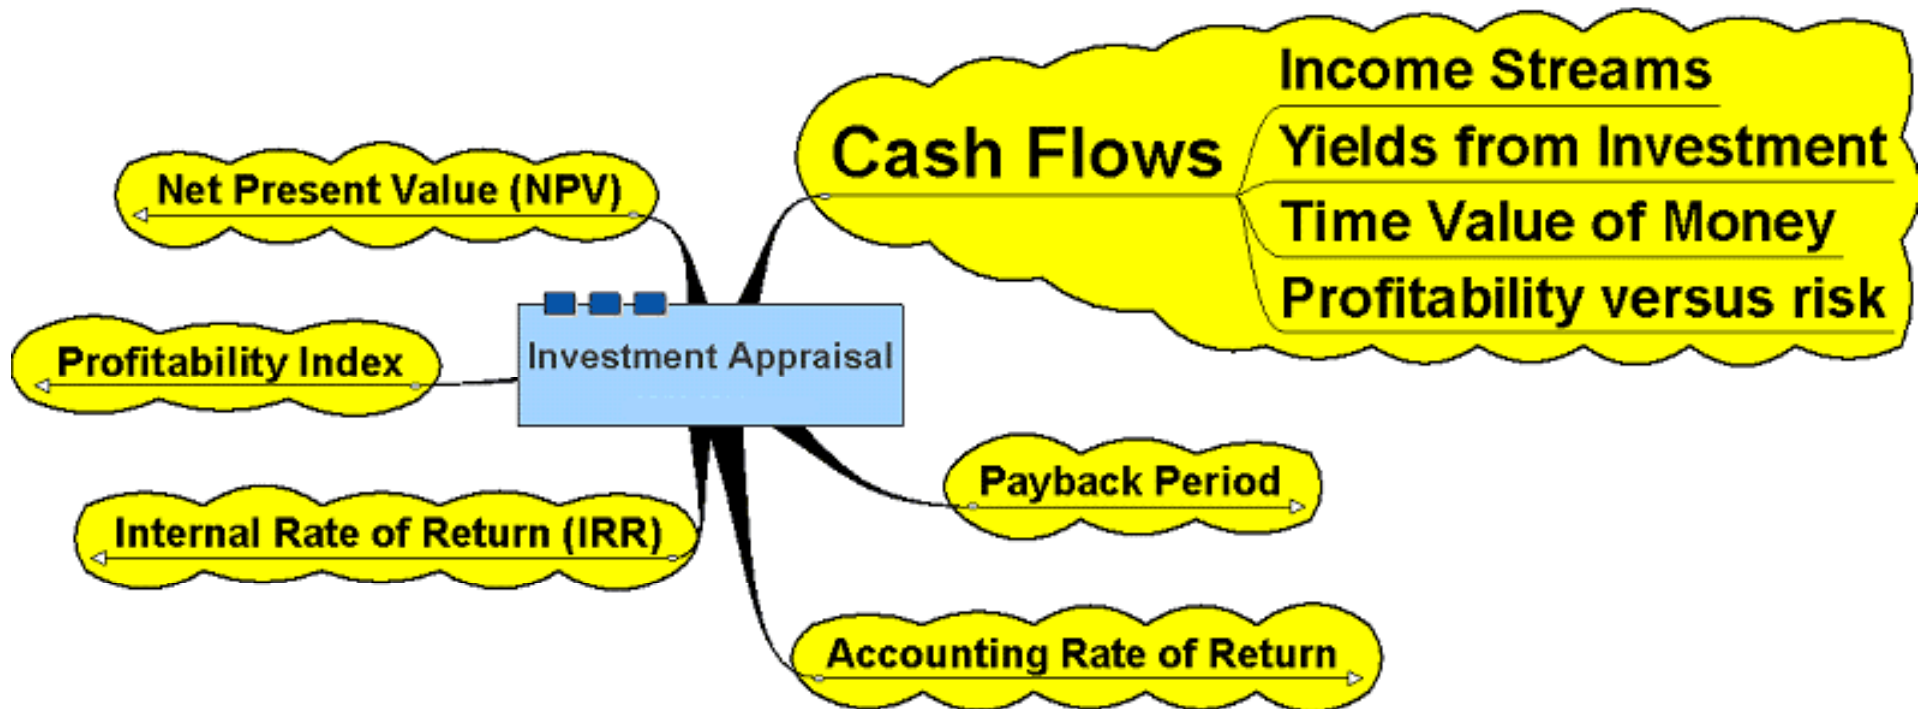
Net Present Value (NPV)

Profitability Index

Internal Rate of Return (IRR)

Investment Appraisal

Cash Flows

Income Streams

Yields from Investment

Time Value of Money

Profitability versus risk

Payback Period

Accounting Rate of Return